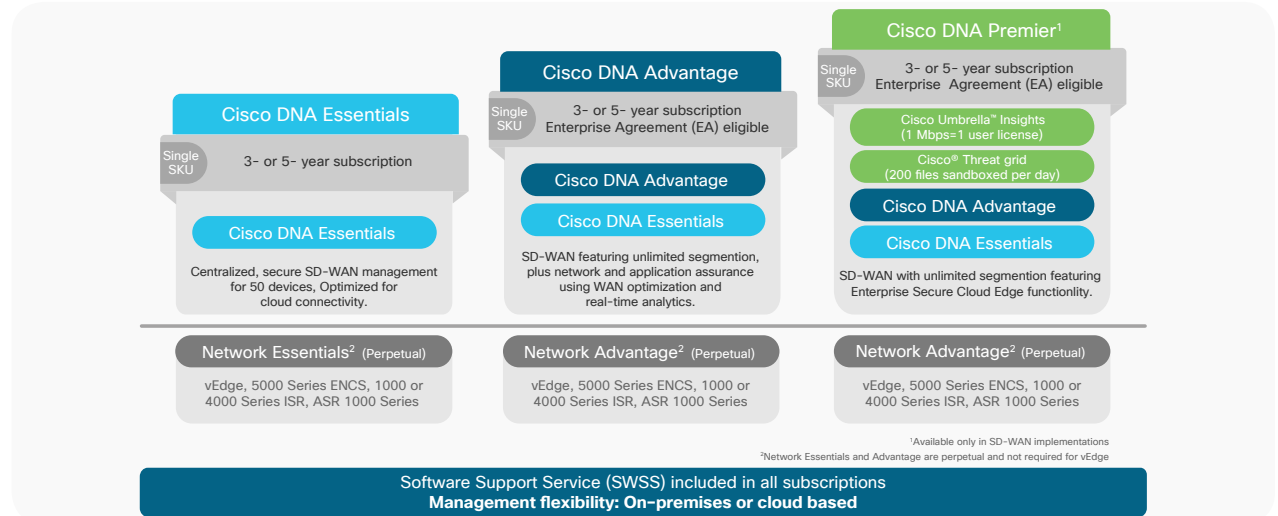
Cisco DNA Essentials

Single SKU

3- or 5- year subscription

Cisco DNA Essentials

Centralized, secure SD-WAN management for 50 devices, Optimized for cloud connectivity.

Cisco DNA Advantage

Single SKU

3- or 5- year subscription
Enterprise Agreement (EA) eligible

Cisco DNA Advantage

Cisco DNA Essentials

SD-WAN featuring unlimited segmention, plus network and application assurance using WAN optimization and real-time analytics.

Cisco DNA Premier$^1$

Single SKU

3- or 5- year subscription
Enterprise Agreement (EA) eligible

Cisco Umbrella™ Insights
(1 Mbps=1 user license)

Cisco® Threat grid
(200 files sandboxed per day)

Cisco DNA Advantage

Cisco DNA Essentials

SD-WAN with unlimited segmention featuring Enterprise Secure Cloud Edge functionlity.

Network Essentials$^2$ (Perpetual)

vEdge, 5000 Series ENCS, 1000 or 4000 Series ISR, ASR 1000 Series

Network Advantage$^2$ (Perpetual)

vEdge, 5000 Series ENCS, 1000 or 4000 Series ISR, ASR 1000 Series

Network Advantage$^2$ (Perpetual)

vEdge, 5000 Series ENCS, 1000 or 4000 Series ISR, ASR 1000 Series

$^1$Available only in SD-WAN implementations
$^2$Network Essentials and Advantage are perpetual and not required for vEdge

Software Support Service (SWSS) included in all subscriptions
Management flexibility: On-premises or cloud based